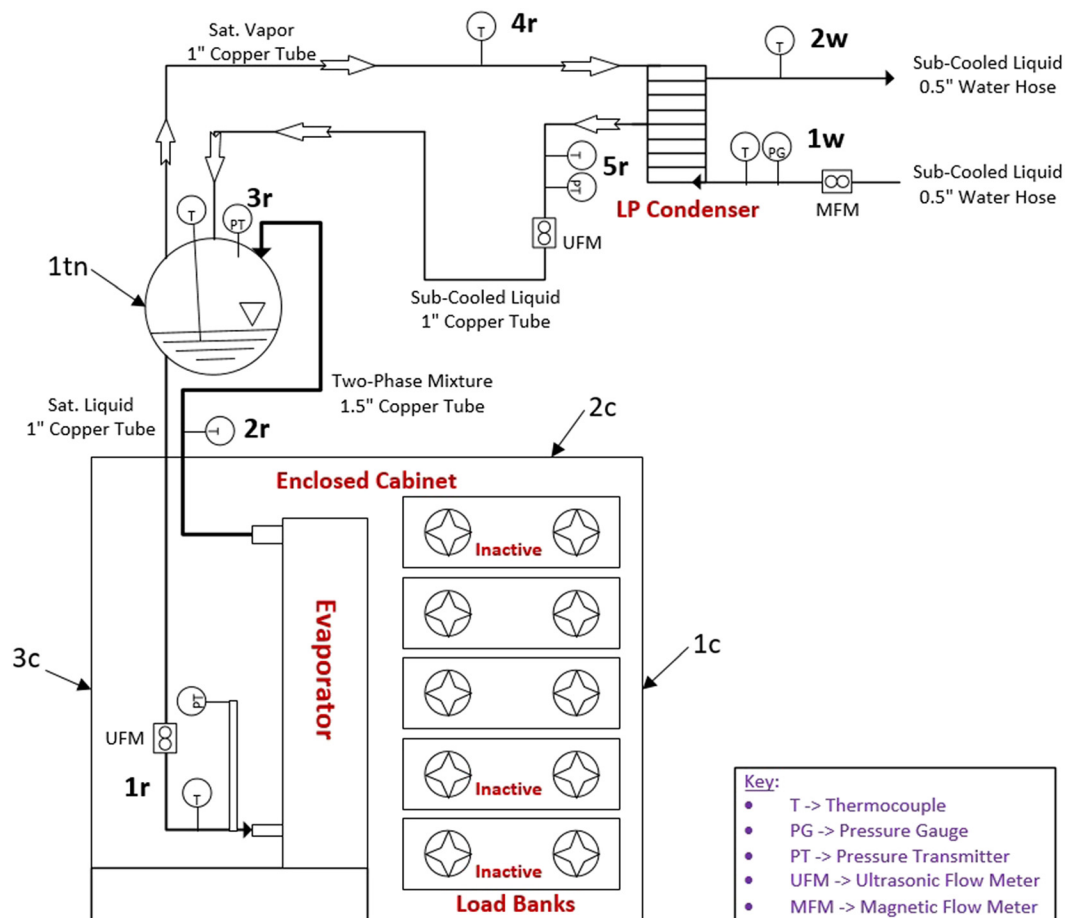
Sat. Vapor
1" Copper Tube

T 4r

T 2w

Sub-Cooled Liquid
0.5" Water Hose

T PG 1w

T 5r
PT

Sub-Cooled Liquid
0.5" Water Hose

MFM

LP Condenser

T PT 3r

UFM

1tn

Sub-Cooled Liquid
1" Copper Tube

Two-Phase Mixture
1.5" Copper Tube

Sat. Liquid
1" Copper Tube

T 2r

2c

Enclosed Cabinet

Inactive

Evaporator

1c

3c

PT

UFM

1r

T

Inactive

Inactive

Load Banks

Key:
• T -> Thermocouple
• PG -> Pressure Gauge
• PT -> Pressure Transmitter
• UFM -> Ultrasonic Flow Meter
• MFM -> Magnetic Flow Meter